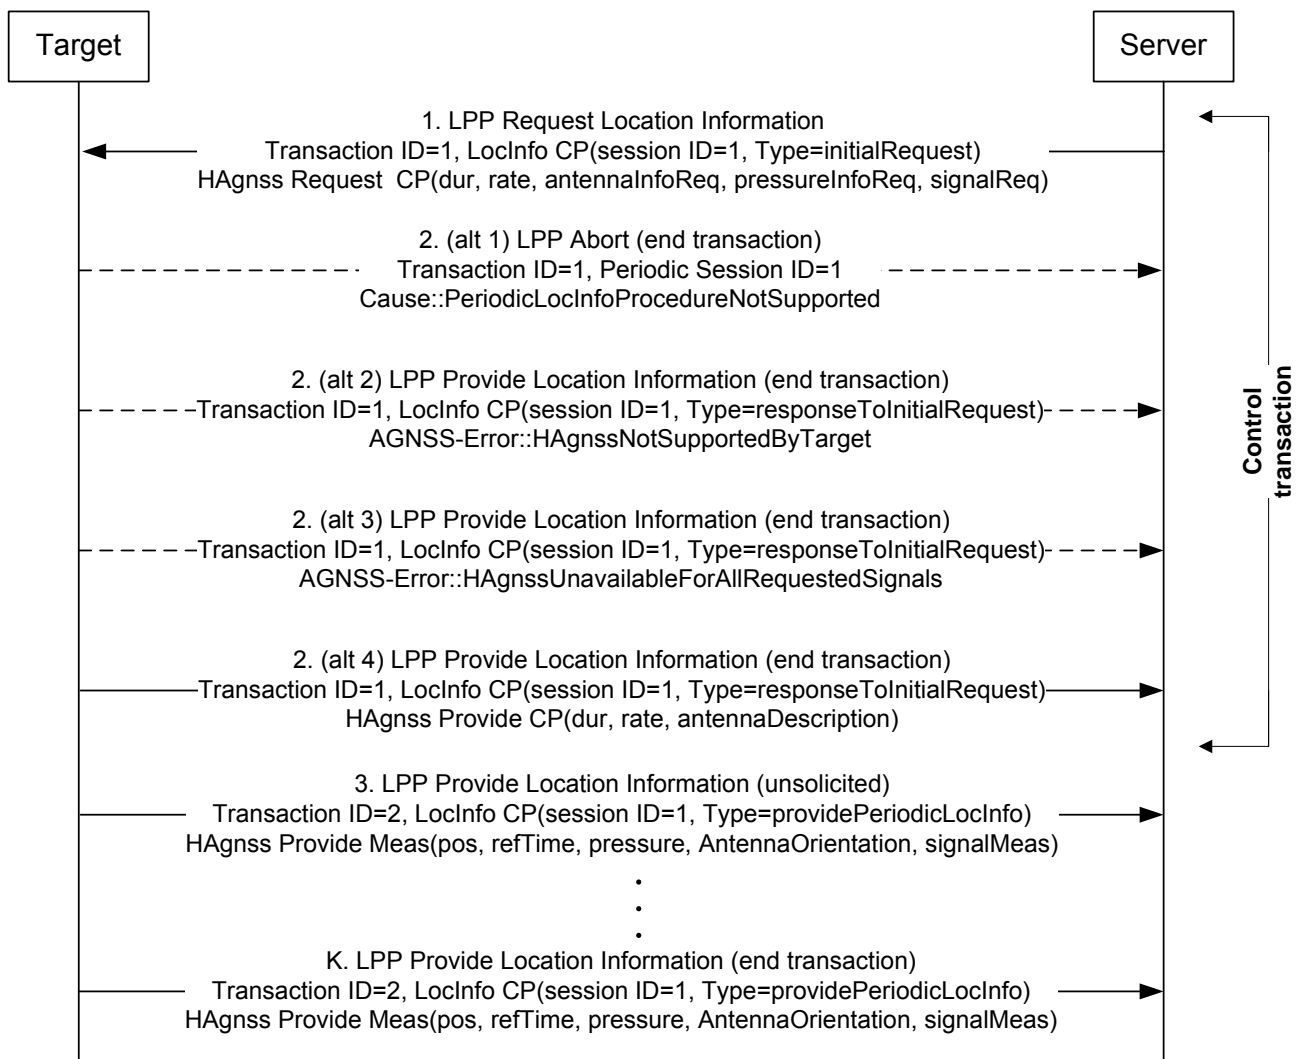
Target

Server

1. LPP Request Location Information
Transaction ID=1, LocInfo CP(session ID=1, Type=initialRequest)
HAgnss Request CP(dur, rate, antennaInfoReq, pressureInfoReq, signalReq)

2. (alt 1) LPP Abort (end transaction)
Transaction ID=1, Periodic Session ID=1
Cause::PeriodicLocInfoProcedureNotSupported

2. (alt 2) LPP Provide Location Information (end transaction)
Transaction ID=1, LocInfo CP(session ID=1, Type=responseToInitialRequest)
AGNSS-Error::HAgnssNotSupportedByTarget

2. (alt 3) LPP Provide Location Information (end transaction)
Transaction ID=1, LocInfo CP(session ID=1, Type=responseToInitialRequest)
AGNSS-Error::HAgnssUnavailableForAllRequestedSignals

2. (alt 4) LPP Provide Location Information (end transaction)
Transaction ID=1, LocInfo CP(session ID=1, Type=responseToInitialRequest)
HAgnss Provide CP(dur, rate, antennaDescription)

Control transaction

3. LPP Provide Location Information (unsolicited)
Transaction ID=2, LocInfo CP(session ID=1, Type=providePeriodicLocInfo)
HAgnss Provide Meas(pos, refTime, pressure, AntennaOrientation, signalMeas)

K. LPP Provide Location Information (end transaction)
Transaction ID=2, LocInfo CP(session ID=1, Type=providePeriodicLocInfo)
HAgnss Provide Meas(pos, refTime, pressure, AntennaOrientation, signalMeas)